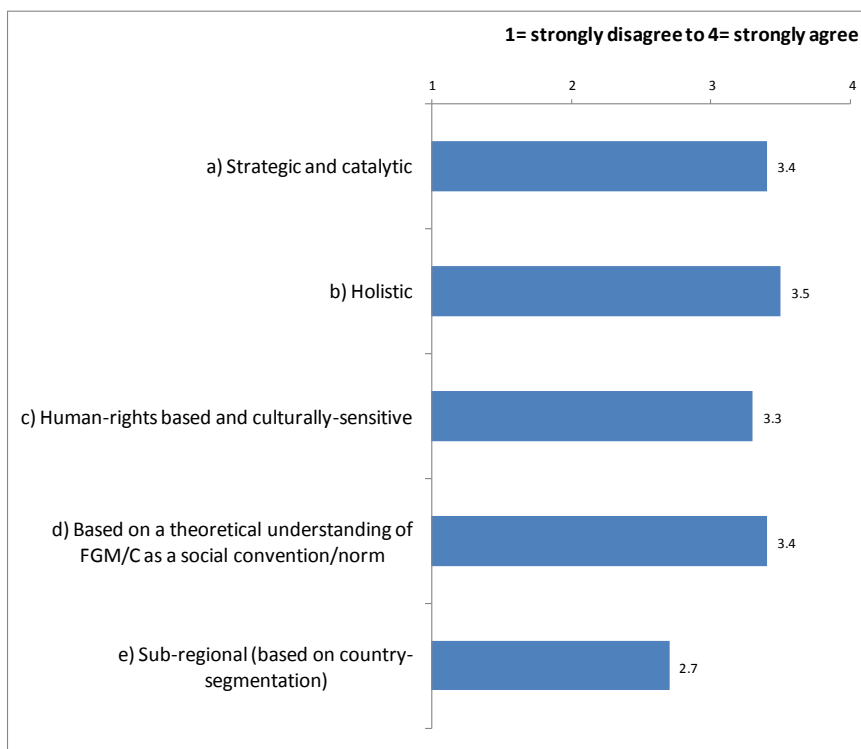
1= strongly disagree to 4= strongly agree

1 2 3 4

a) Strategic and catalytic 3.4

b) Holistic 3.5

c) Human-rights based and culturally-sensitive 3.3

d) Based on a theoretical understanding of FGM/C as a social convention/norm 3.4

e) Sub-regional (based on country-segmentation) 2.7